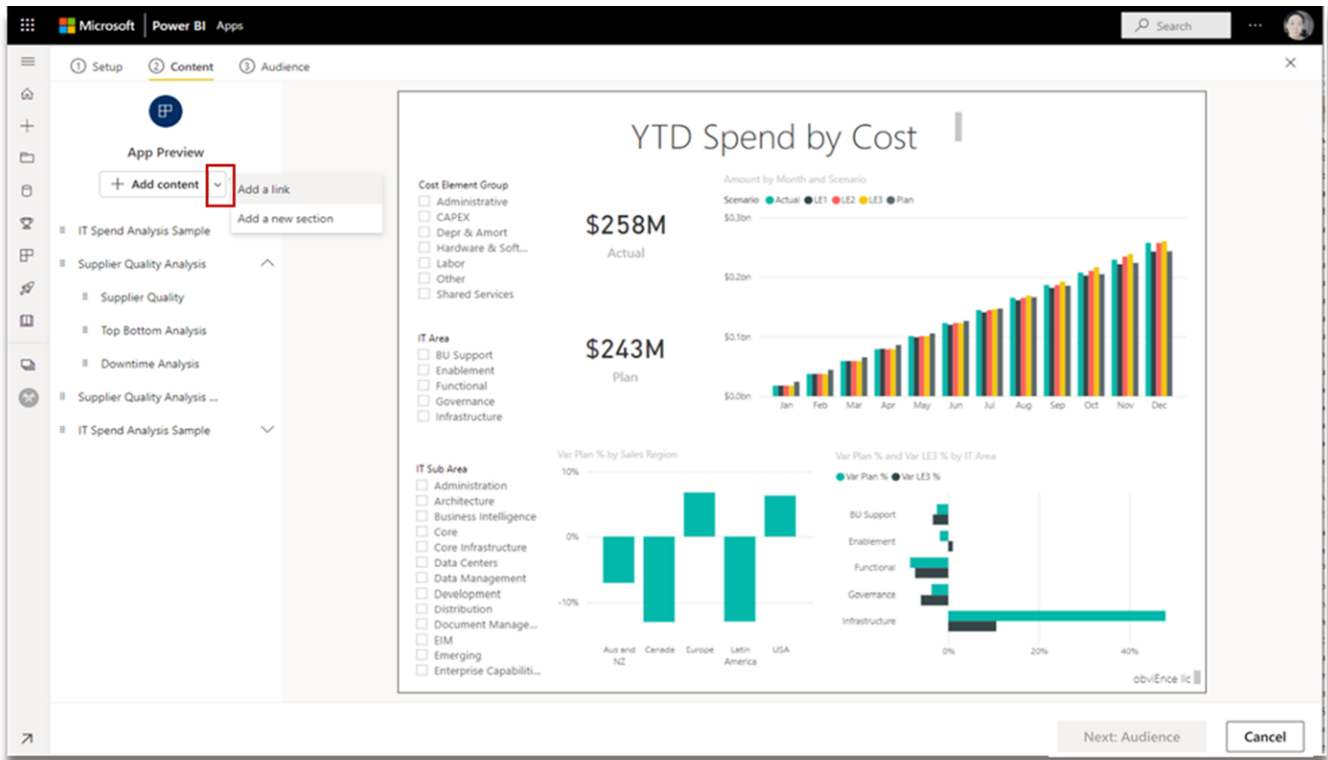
Microsoft | Power BI Apps

Search

① Setup ② Content ③ Audience

App Preview

+ Add content

Add a link

Add a new section

IT Spend Analysis Sample

Supplier Quality Analysis

Supplier Quality

Top Bottom Analysis

Downtime Analysis

Supplier Quality Analysis ...

IT Spend Analysis Sample

YTD Spend by Cost

Cost Element Group
Administrative
CAPEX
Depr & Amort
Hardware & Soft...
Labor
Other
Shared Services

$258M
Actual

$243M
Plan

Amount by Month and Scenario
Scenario ● Actual ● LE1 ● LE2 ● LE3 ● Plan
$0.3bn
$0.2bn
$0.1bn
$0.0bn
Jan Feb Mar Apr May Jun Jul Aug Sep Oct Nov Dec

IT Area
BU Support
Enablement
Functional
Governance
Infrastructure

IT Sub Area
Administration
Architecture
Business Intelligence
Core
Core Infrastructure
Data Centers
Data Management
Development
Distribution
Document Manage...
EIM
Emerging
Enterprise Capabiliti...

Var Plan % by Sales Region
10%
0%
-10%
Aus and NZ Canada Europe Latin America USA

Var Plan % and Var LE3 % by IT Area
● Var Plan % ● Var LE3 %
BU Support
Enablement
Functional
Governance
Infrastructure
0% 20% 40%

obviEnce llc

Next: Audience

Cancel